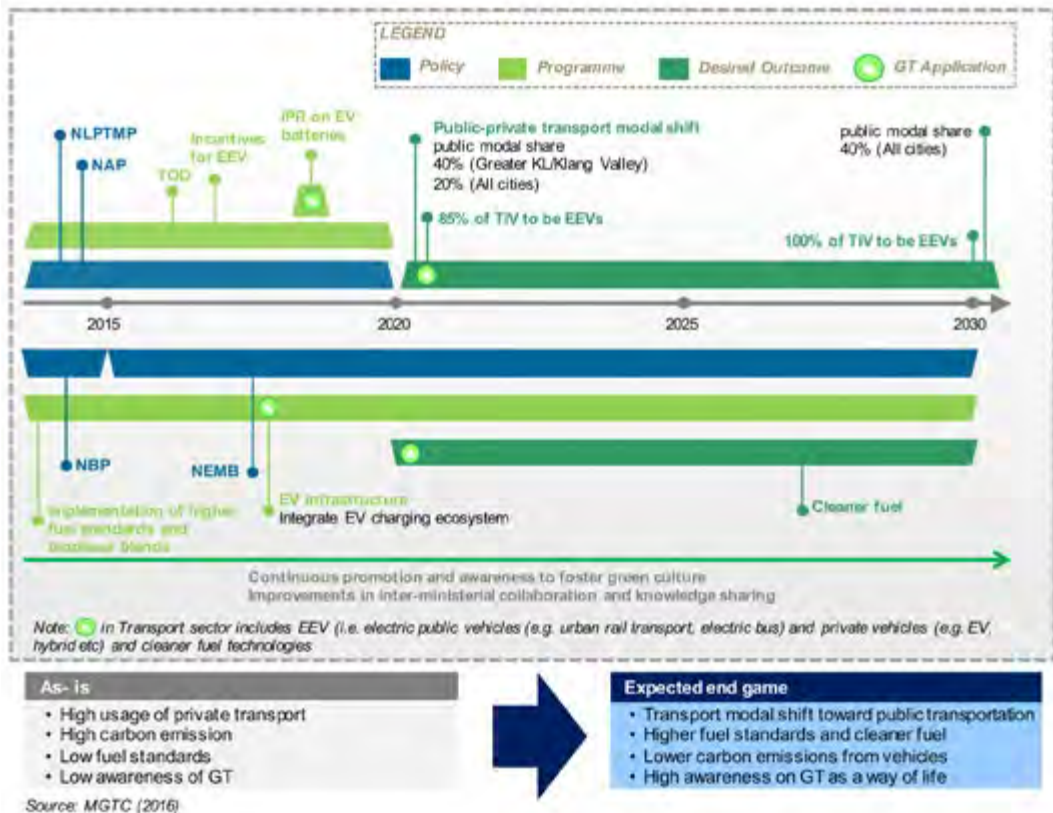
LEGEND
Policy
Programme
Desired Outcome
GT Application

NLPTMP
NAP
TOD
Incentives for EEV
IPR on EV batteries

Public-private transport modal shift
public modal share
40% (Greater KL/Klang Valley)
20% (All cities)

85% of TIV to be EEVs

public modal share
40% (All cities)

100% of TIV to be EEVs

2015
2020
2025
2030

NBP
NEMB
Implementation of higher fuel standards and biodiesel blends
EV infrastructure
Integrate EV charging ecosystem
Cleaner fuel

Continuous promotion and awareness to foster green culture
Improvements in inter-ministerial collaboration and knowledge sharing

Note: in Transport sector includes EEV (i.e. electric public vehicles (e.g. urban rail transport, electric bus) and private vehicles (e.g. EV, hybrid etc) and cleaner fuel technologies

As- is
• High usage of private transport
• High carbon emission
• Low fuel standards
• Low awareness of GT

Expected end game
• Transport modal shift toward public transportation
• Higher fuel standards and cleaner fuel
• Lower carbon emissions from vehicles
• High awareness on GT as a way of life

Source: MGTC (2016)